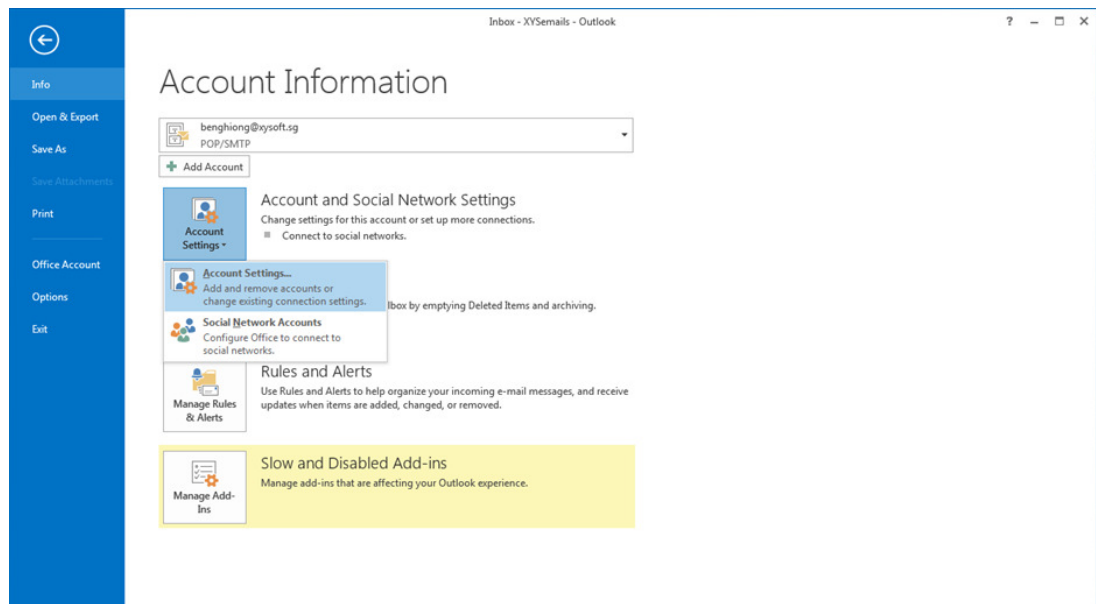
Info
Open & Export
Save As
Save Attachments
Print
Office Account
Options
Exit

Inbox - XYSemails - Outlook

? – □ ×

Account Information

benghiong@xysoft.sg
POP/SMTP

Add Account

Account Settings

Account and Social Network Settings
Change settings for this account or set up more connections.
Connect to social networks.

Account Settings...
Add and remove accounts or change existing connection settings.

Social Network Accounts
Configure Office to connect to social networks.

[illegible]lbox by emptying Deleted Items and archiving.

Manage Rules & Alerts

Rules and Alerts
Use Rules and Alerts to help organize your incoming e-mail messages, and receive updates when items are added, changed, or removed.

Manage Add-Ins

Slow and Disabled Add-ins
Manage add-ins that are affecting your Outlook experience.